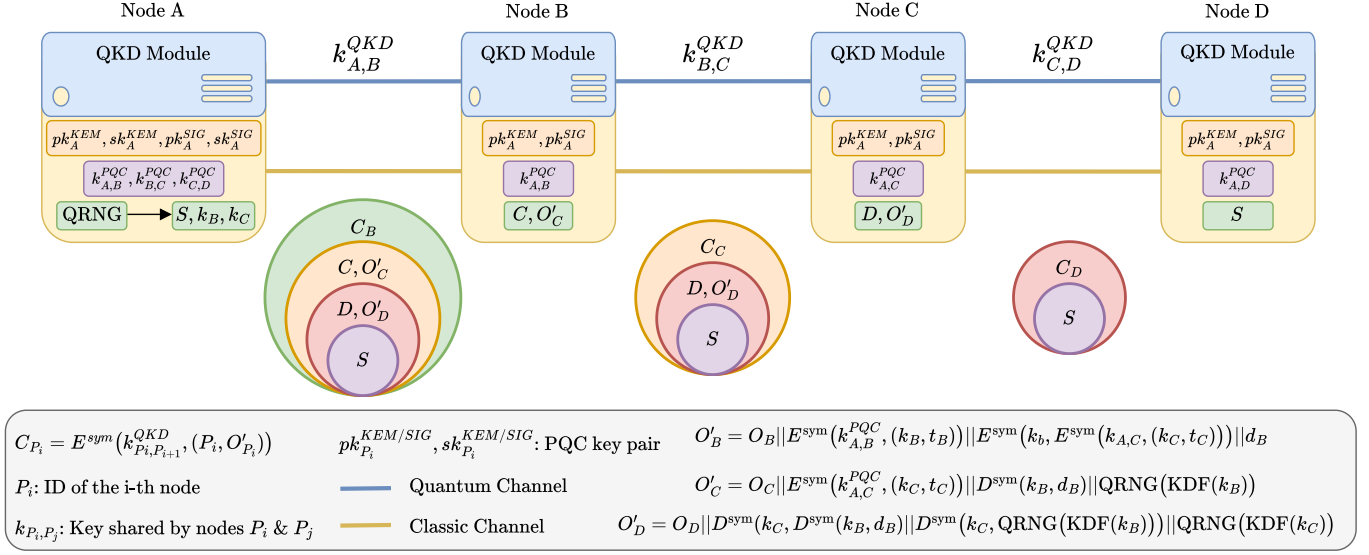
Node A

QKD Module

$pk_A^{KEM}, sk_A^{KEM}, pk_A^{SIG}, sk_A^{SIG}$

$k_{A,B}^{PQC}, k_{B,C}^{PQC}, k_{C,D}^{PQC}$

QRNG

$S, k_B, k_C$

$k_{A,B}^{QKD}$

Node B

QKD Module

$pk_A^{KEM}, pk_A^{SIG}$

$k_{A,B}^{PQC}$

$C, O'_C$

$k_{B,C}^{QKD}$

Node C

QKD Module

$pk_A^{KEM}, pk_A^{SIG}$

$k_{A,C}^{PQC}$

$D, O'_D$

$k_{C,D}^{QKD}$

Node D

QKD Module

$pk_A^{KEM}, pk_A^{SIG}$

$k_{A,D}^{PQC}$

$S$

$C_B$

$C, O'_C$

$D, O'_D$

$S$

$C_C$

$D, O'_D$

$S$

$C_D$

$S$

$C_{P_i} = E^{sym}\big(k_{P_i,P_{i+1}}^{QKD}, (P_i, O'_{P_i})\big)$

$P_i$: ID of the i-th node

$k_{P_i,P_j}$: Key shared by nodes $P_i$ & $P_j$

$pk_{P_i}^{KEM/SIG}, sk_{P_i}^{KEM/SIG}$: PQC key pair

Quantum Channel

Classic Channel

$O'_B = O_B || E^{\text{sym}}\big(k_{A,B}^{PQC}, (k_B, t_B)\big) || E^{\text{sym}}\big(k_b, E^{\text{sym}}\big(k_{A,C}, (k_C, t_C)\big)\big) || d_B$

$O'_C = O_C || E^{\text{sym}}\big(k_{A,C}^{PQC}, (k_C, t_C)\big) || D^{\text{sym}}(k_B, d_B) || \text{QRNG}\big(\text{KDF}(k_B)\big)$

$O'_D = O_D || D^{\text{sym}}(k_C, D^{\text{sym}}(k_B, d_B) || D^{\text{sym}}\big(k_C, \text{QRNG}\big(\text{KDF}(k_B)\big)\big) || \text{QRNG}\big(\text{KDF}(k_C)\big)$